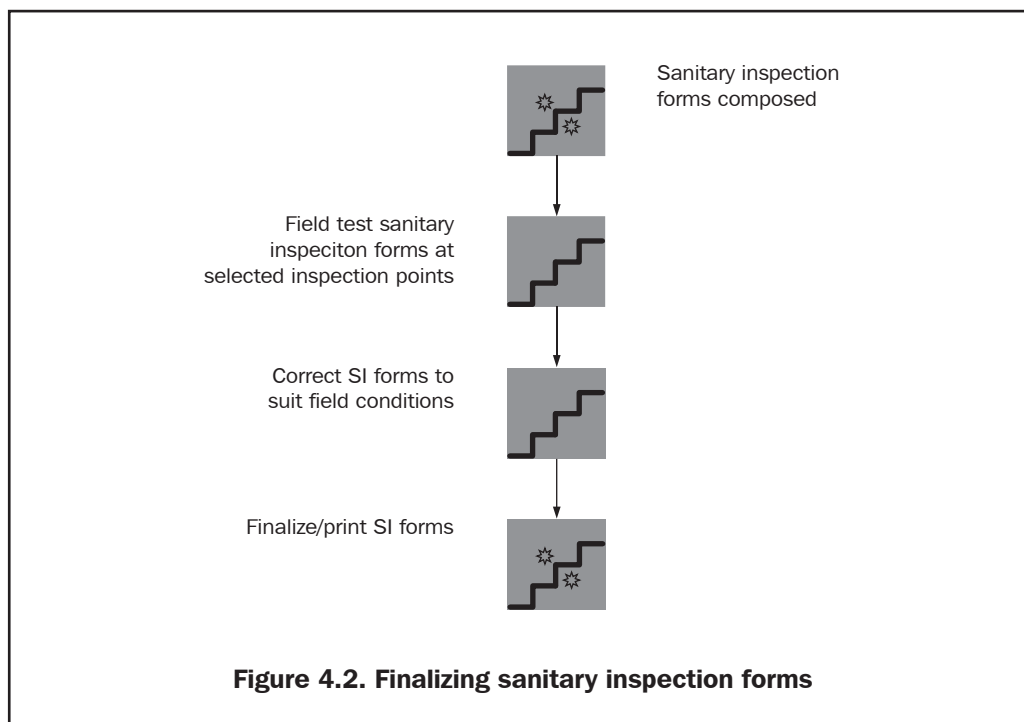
Sanitary inspection forms composed

Field test sanitary inspeciton forms at selected inspection points

Correct SI forms to suit field conditions

Finalize/print SI forms

**Figure 4.2. Finalizing sanitary inspection forms**